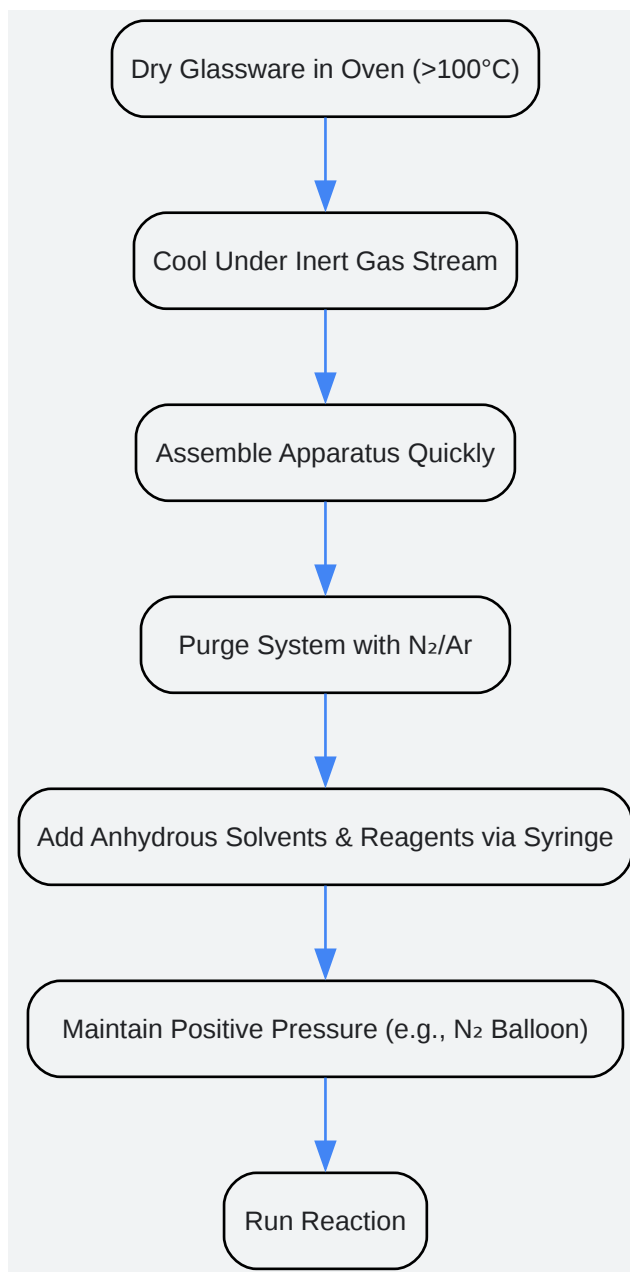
Dry Glassware in Oven (>100°C)

Cool Under Inert Gas Stream

Assemble Apparatus Quickly

Purge System with $N_2$/Ar

Add Anhydrous Solvents & Reagents via Syringe

Maintain Positive Pressure (e.g., $N_2$ Balloon)

Run Reaction